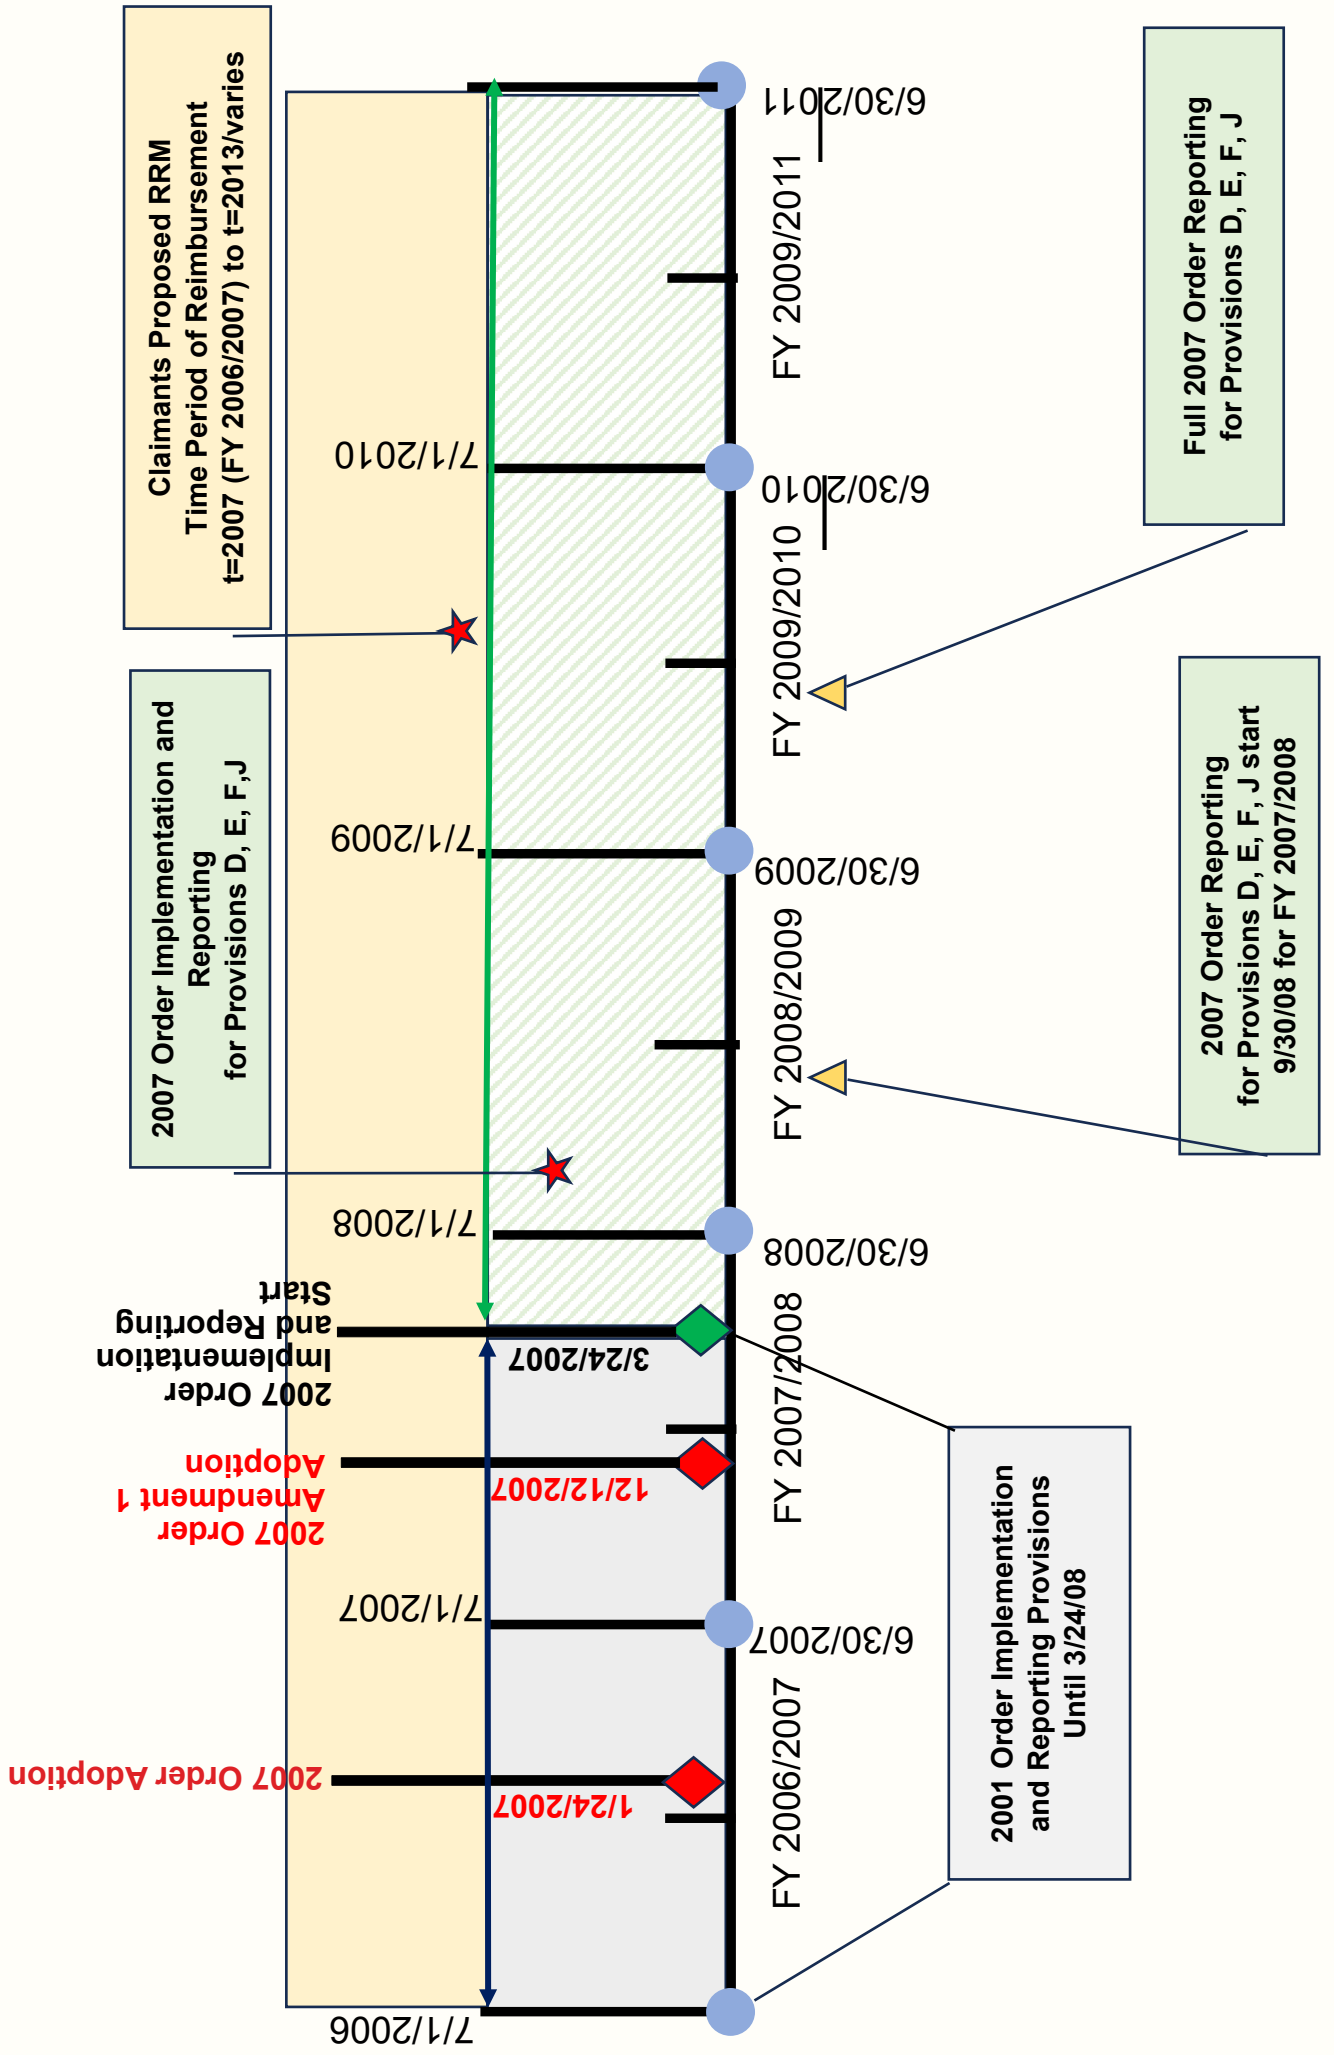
Claimants Proposed RRM
Time Period of Reimbursement
t=2007 (FY 2006/2007) to t=2013/varies

2007 Order Implementation and Reporting for Provisions D, E, F,J

Full 2007 Order Reporting for Provisions D, E, F, J

2007 Order Reporting for Provisions D, E, F, J start 9/30/08 for FY 2007/2008

2001 Order Implementation and Reporting Provisions Until 3/24/08

6/30/2011
FY 2009/2011
7/1/2010
6/30/2010
FY 2009/2010
7/1/2009
6/30/2009
FY 2008/2009
7/1/2008
6/30/2008
2007 Order Implementation and Reporting Start
3/24/2007
FY 2007/2008
2007 Order Amendment 1 Adoption
12/12/2007
7/1/2007
6/30/2007
2007 Order Adoption
1/24/2007
FY 2006/2007
7/1/2006